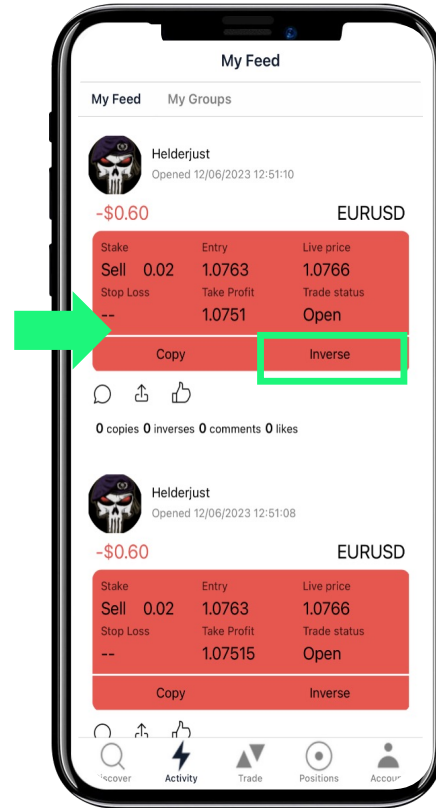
My Feed

My Feed My Groups

Helderjust
Opened 12/06/2023 12:51:10

-$0.60 EURUSD

| Stake | Entry | Live price |
|---|---|---|
| Sell 0.02 | 1.0763 | 1.0766 |
| Stop Loss | Take Profit | Trade status |
| -- | 1.0751 | Open |

Copy Inverse

0 copies 0 inverses 0 comments 0 likes

Helderjust
Opened 12/06/2023 12:51:08

-$0.60 EURUSD

| Stake | Entry | Live price |
|---|---|---|
| Sell 0.02 | 1.0763 | 1.0766 |
| Stop Loss | Take Profit | Trade status |
| -- | 1.07515 | Open |

Copy Inverse

iscover Activity Trade Positions Accou